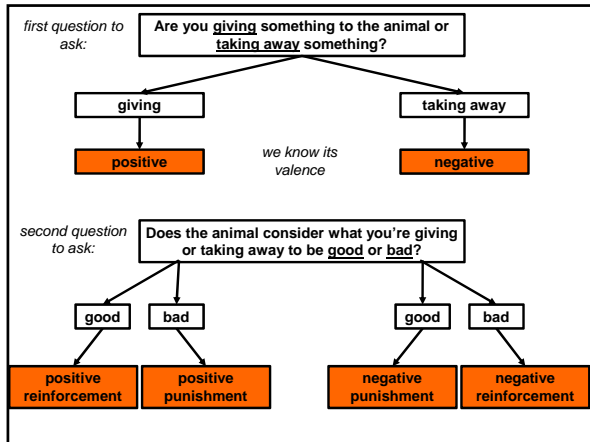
first question to ask:

Are you giving something to the animal or taking away something?

giving

taking away

positive

we know its valence

negative

second question to ask:

Does the animal consider what you're giving or taking away to be good or bad?

good

bad

good

bad

positive reinforcement

positive punishment

negative punishment

negative reinforcement